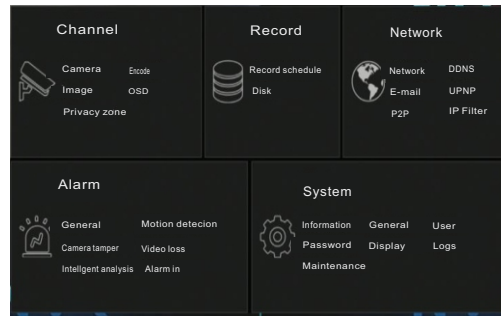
Channel

Camera
Encode
Image
OSD
Privacy zone

Record

Record schedule
Disk

Network

Network
DDNS
E-mail
UPNP
P2P
IP Filter

Alarm

General
Motion detecion
Camera tamper
Video loss
Intelligent analysis
Alarm in

System

Information
General
User
Password
Display
Logs
Maintenance